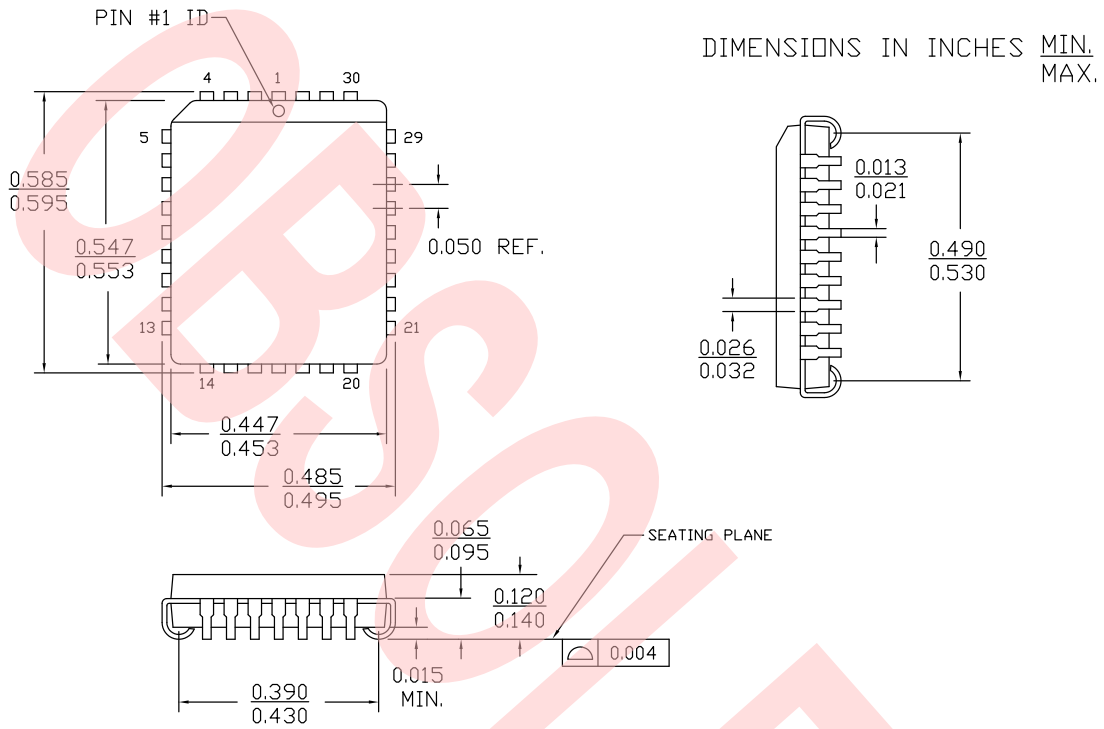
PIN #1 ID

DIMENSIONS IN INCHES $\frac{\text{MIN.}}{\text{MAX.}}$

4 1 30

5 29

13 21

14 20

$\frac{0.585}{0.595}$

$\frac{0.547}{0.553}$

0.050 REF.

$\frac{0.447}{0.453}$

$\frac{0.485}{0.495}$

$\frac{0.013}{0.021}$

$\frac{0.490}{0.530}$

$\frac{0.026}{0.032}$

$\frac{0.065}{0.095}$

SEATING PLANE

$\frac{0.120}{0.140}$

0.004

0.015 MIN.

$\frac{0.390}{0.430}$

OBSOLETE